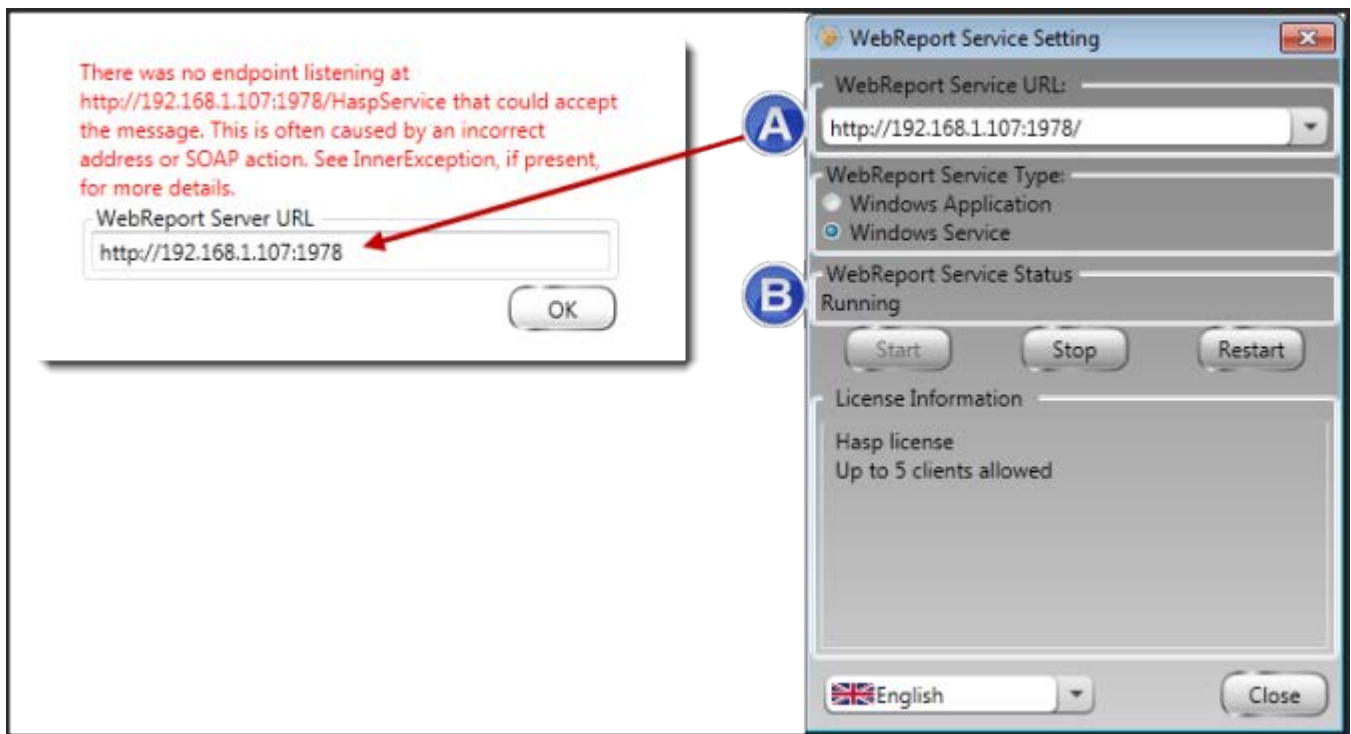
There was no endpoint listening at http://192.168.1.107:1978/HaspService that could accept the message. This is often caused by an incorrect address or SOAP action. See InnerException, if present, for more details.

WebReport Server URL

http://192.168.1.107:1978

OK

WebReport Service Setting

WebReport Service URL:

A

http://192.168.1.107:1978/

WebReport Service Type:

Windows Application

Windows Service

B

WebReport Service Status

Running

Start

Stop

Restart

License Information

Hasp license
Up to 5 clients allowed

English

Close